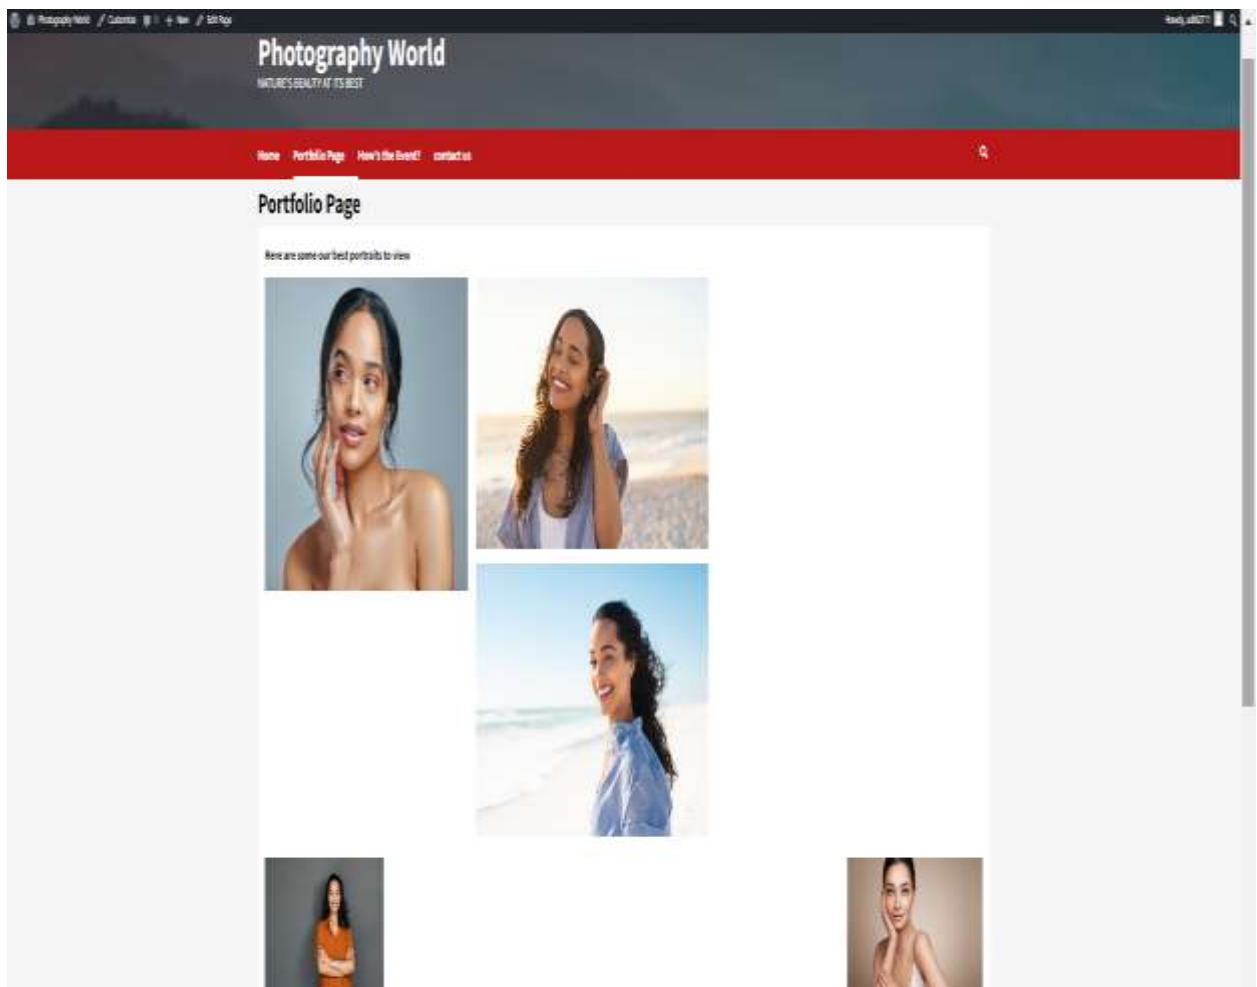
Photography World / Customize 0 + New / Edit Page

Howdy, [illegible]

Photography World

NATURE'S BEAUTY AT ITS BEST

Home Portfolio Page How's the Event? contact us

Portfolio Page

Here are some our best portraits to view